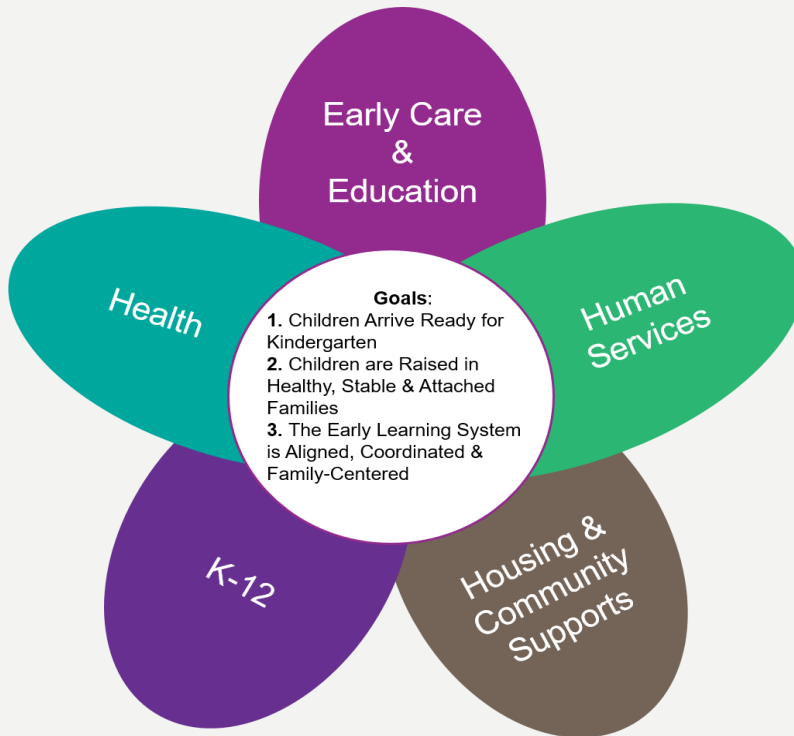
Early Care & Education

Health

Human Services

Goals:
1. Children Arrive Ready for Kindergarten
2. Children are Raised in Healthy, Stable & Attached Families
3. The Early Learning System is Aligned, Coordinated & Family-Centered

K-12

Housing & Community Supports